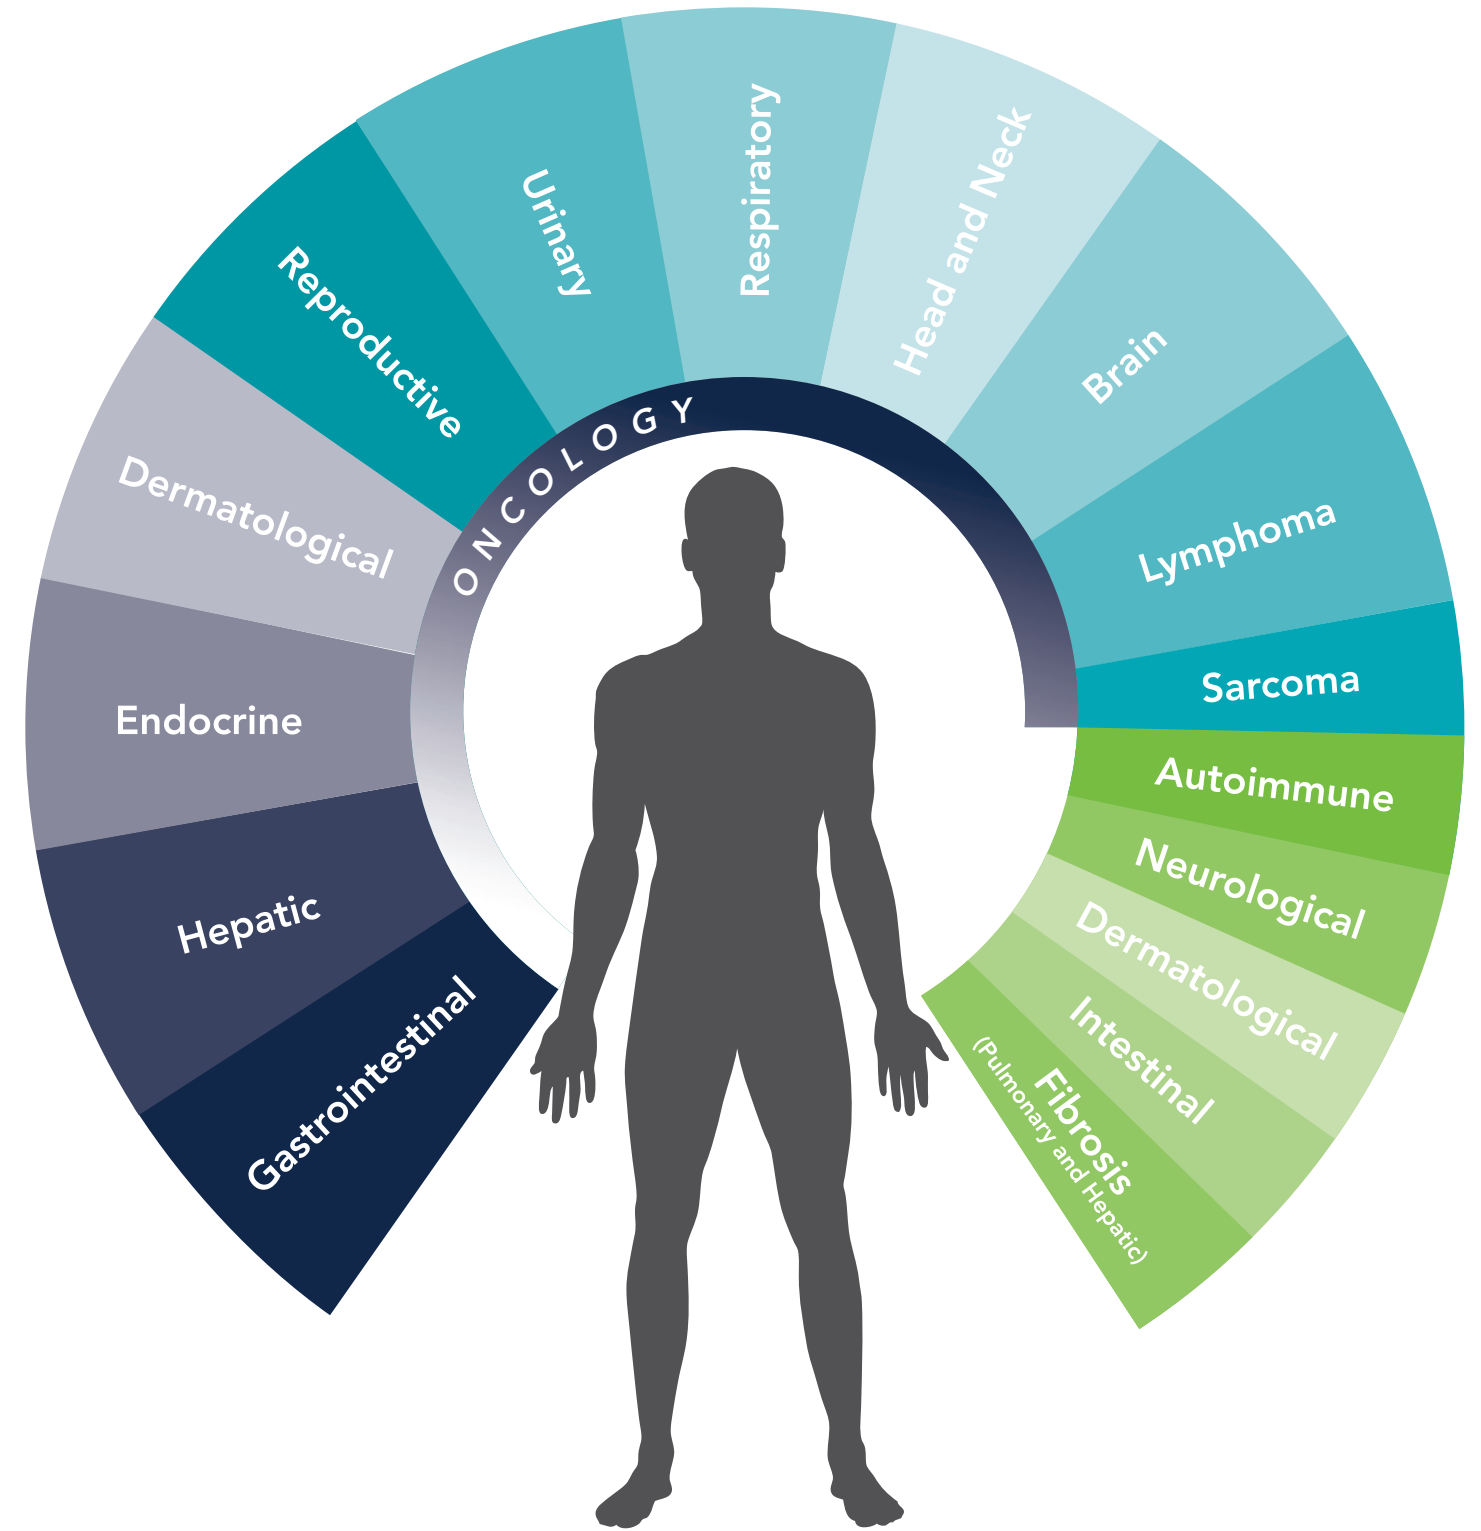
ONCOLOGY

Gastrointestinal

Hepatic

Endocrine

Dermatological

Reproductive

Urinary

Respiratory

Head and Neck

Brain

Lymphoma

Sarcoma

Autoimmune

Neurological

Dermatological

Intestinal

Fibrosis
(Pulmonary and Hepatic)